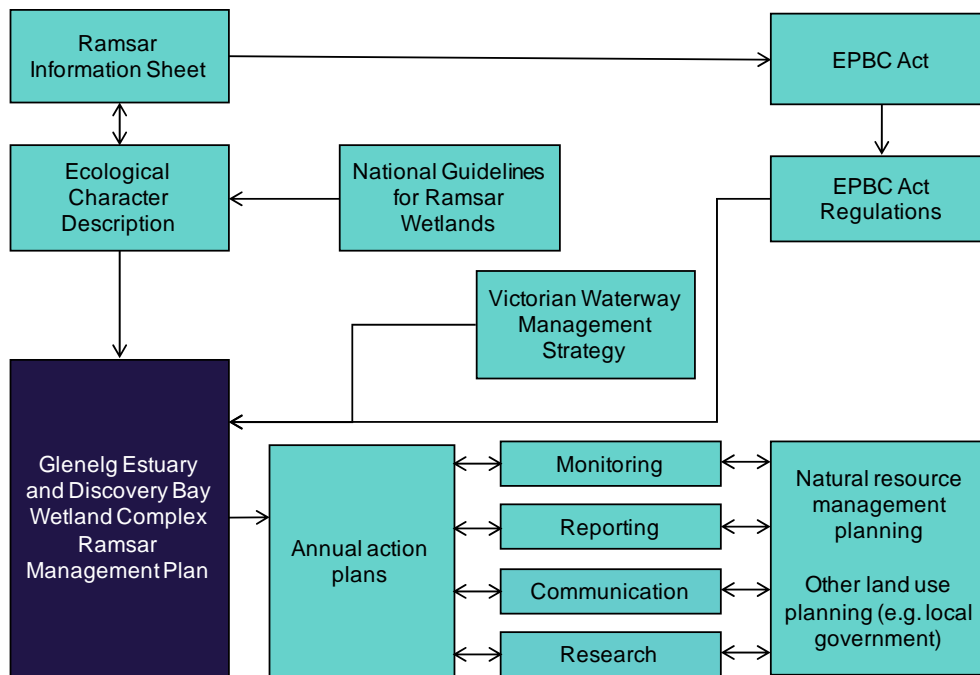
Ramsar Information Sheet

EPBC Act

Ecological Character Description

National Guidelines for Ramsar Wetlands

EPBC Act Regulations

Victorian Waterway Management Strategy

Glenelg Estuary and Discovery Bay Wetland Complex Ramsar Management Plan

Annual action plans

Monitoring

Reporting

Communication

Research

Natural resource management planning

Other land use planning (e.g. local government)